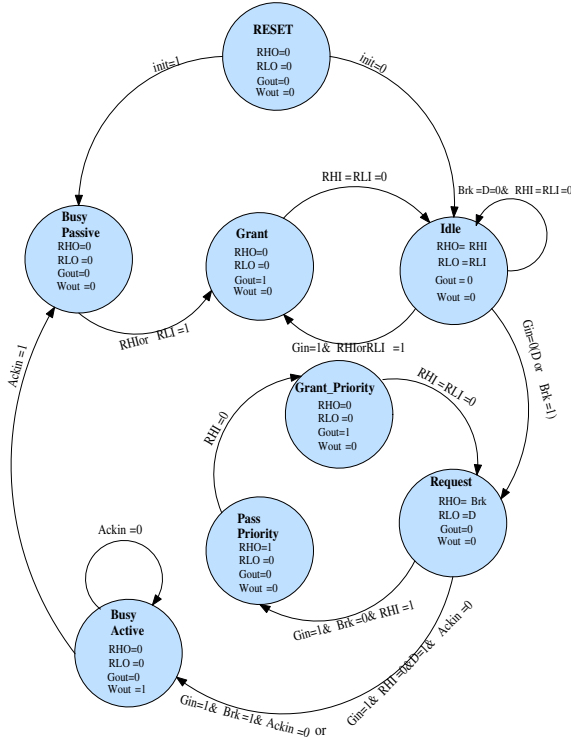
RESET
RHO=0
RLO =0
Gout=0
Wout =0

init=1

init=0

Busy Passive
RHO=0
RLO =0
Gout=0
Wout =0

RHI = RLI =0

Grant
RHO=0
RLO =0
Gout=1
Wout =0

Brk =D=0& RHI = RLI =0

Idle
RHO= RHI
RLO =RLI
Gout = 0
Wout =0

RHIor RLI =1

Gin=1& RHIorRLI =1

Gin=0(D or Brk=1)

Ackin =1

Grant_Priority
RHO=0
RLO =0
Gout=1
Wout =0

RHI =RLI =0

RHI =0

Pass Priority
RHO=1
RLO =0
Gout=0
Wout =0

Request
RHO= Brk
RLO =D
Gout=0
Wout =0

Ackin =0

Busy Active
RHO=0
RLO =0
Gout=0
Wout =1

Gin=1& Brk =0& RHI =1

Gin=1& RHI =0&D=1& Ackin =0

Gin=1& Brk =1& Ackin =0 or